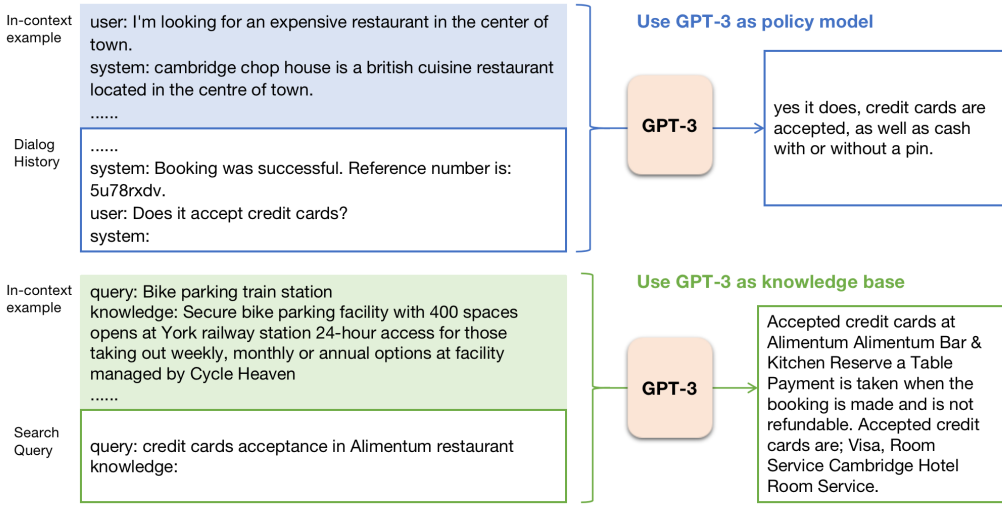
In-context example

user: I'm looking for an expensive restaurant in the center of town.
system: cambridge chop house is a british cuisine restaurant located in the centre of town.
......

Dialog History

......
system: Booking was successful. Reference number is: 5u78rxdv.
user: Does it accept credit cards?
system:

Use GPT-3 as policy model

GPT-3

yes it does, credit cards are accepted, as well as cash with or without a pin.

In-context example

query: Bike parking train station
knowledge: Secure bike parking facility with 400 spaces opens at York railway station 24-hour access for those taking out weekly, monthly or annual options at facility managed by Cycle Heaven
......

Search Query

query: credit cards acceptance in Alimentum restaurant
knowledge:

Use GPT-3 as knowledge base

GPT-3

Accepted credit cards at Alimentum Alimentum Bar & Kitchen Reserve a Table Payment is taken when the booking is made and is not refundable. Accepted credit cards are; Visa, Room Service Cambridge Hotel Room Service.